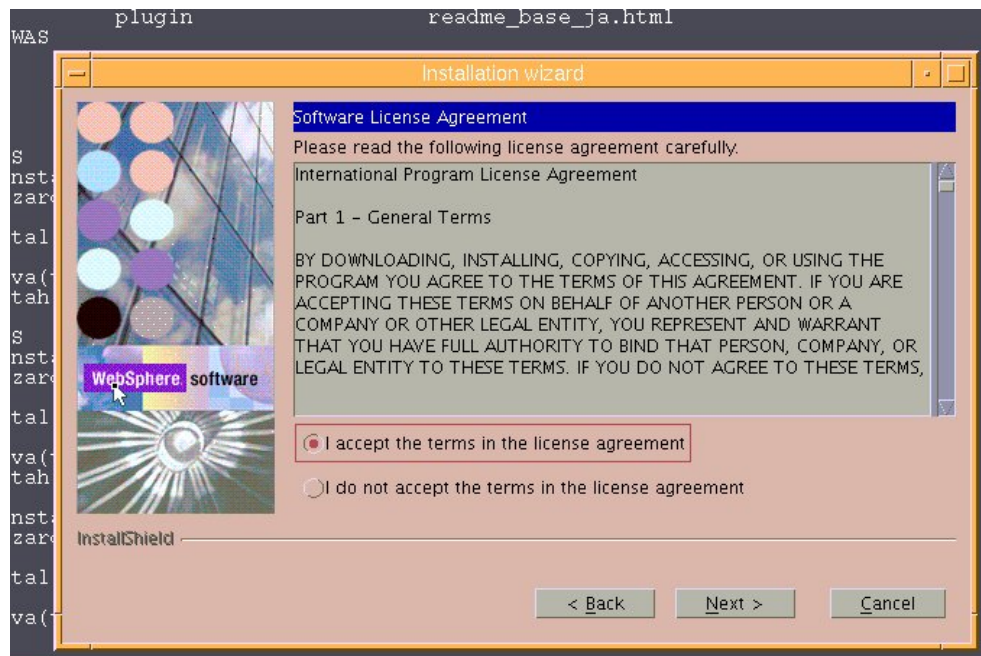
plugin readme_base_ja.html
WAS

S
nst
zar
tal
va(
tah
S
nst
zar
tal
va(
tah
nst
zar
tal
va(

Installation wizard

WebSphere software

Software License Agreement

Please read the following license agreement carefully.

International Program License Agreement

Part 1 - General Terms

BY DOWNLOADING, INSTALLING, COPYING, ACCESSING, OR USING THE PROGRAM YOU AGREE TO THE TERMS OF THIS AGREEMENT. IF YOU ARE ACCEPTING THESE TERMS ON BEHALF OF ANOTHER PERSON OR A COMPANY OR OTHER LEGAL ENTITY, YOU REPRESENT AND WARRANT THAT YOU HAVE FULL AUTHORITY TO BIND THAT PERSON, COMPANY, OR LEGAL ENTITY TO THESE TERMS. IF YOU DO NOT AGREE TO THESE TERMS,

I accept the terms in the license agreement

I do not accept the terms in the license agreement

InstallShield

< Back

Next >

Cancel